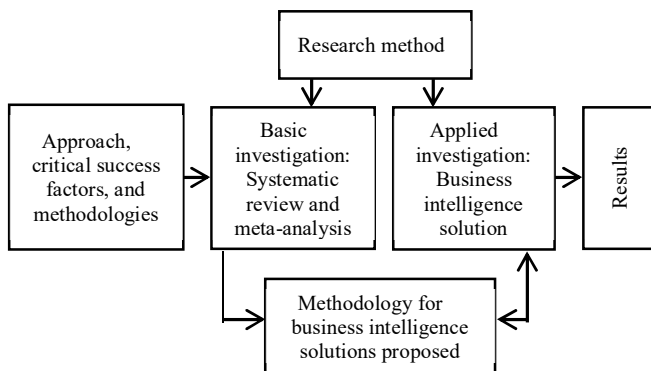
Research method

Approach, critical success factors, and methodologies

Basic investigation: Systematic review and meta-analysis

Applied investigation: Business intelligence solution

Results

Methodology for business intelligence solutions proposed